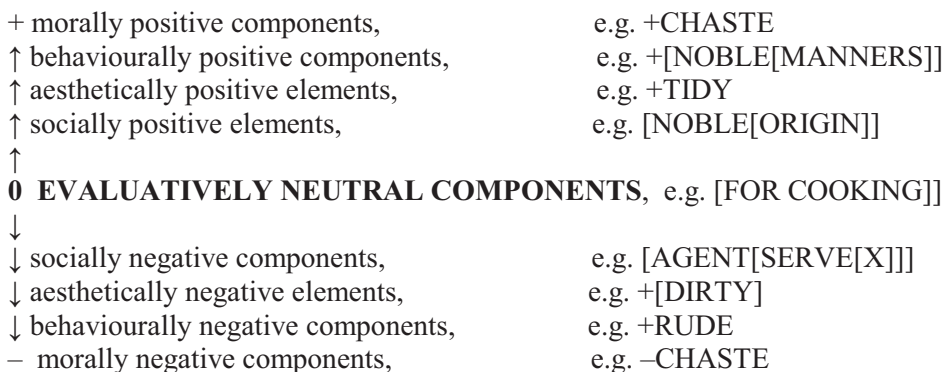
+ morally positive components, e.g. +CHASTE
↑ behaviourally positive components, e.g. +[NOBLE[MANNERS]]
↑ aesthetically positive elements, e.g. +TIDY
↑ socially positive elements, e.g. [NOBLE[ORIGIN]]
↑
**0 EVALUATIVELY NEUTRAL COMPONENTS**, e.g. [FOR COOKING]]
↓
↓ socially negative components, e.g. [AGENT[SERVE[X]]]
↓ aesthetically negative elements, e.g. +[DIRTY]
↓ behaviourally negative components, e.g. +RUDE
– morally negative components, e.g. –CHASTE